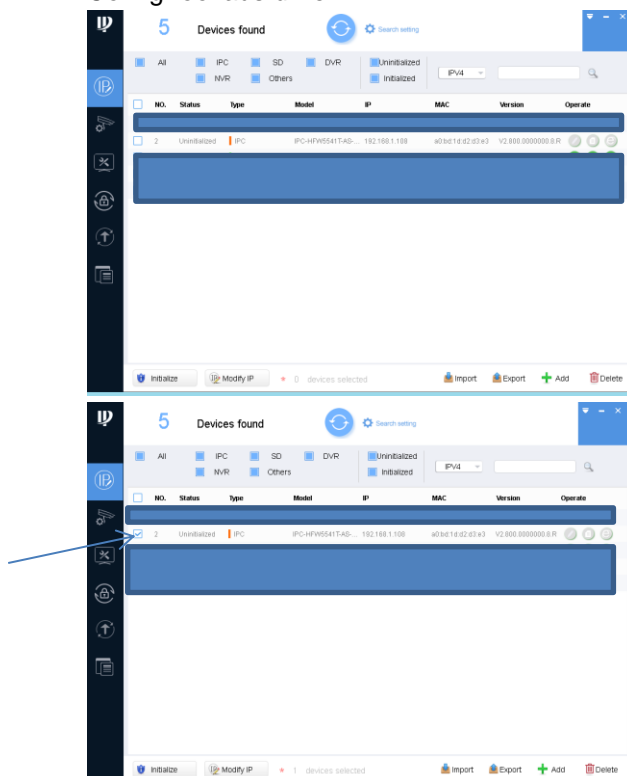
5 Devices found

Search setting

All IPC SD DVR NVR Others

Uninitialized Initialized

IPV4

| NO. | Status | Type | Model | IP | MAC | Version | Operate |
|---|---|---|---|---|---|---|---|
| 2 | Uninitialized | IPC | IPC-HFW5541T-AS-... | 192.168.1.108 | a0:bd:1d:d2:d3:e3 | V2.800.0000000.8.R | |

Initialize Modify IP 0 devices selected Import Export Add Delete

5 Devices found

Search setting

All IPC SD DVR NVR Others

Uninitialized Initialized

IPV4

| NO. | Status | Type | Model | IP | MAC | Version | Operate |
|---|---|---|---|---|---|---|---|
| 2 | Uninitialized | IPC | IPC-HFW5541T-AS-... | 192.168.1.108 | a0:bd:1d:d2:d3:e3 | V2.800.0000000.8.R | |

Initialize Modify IP 1 devices selected Import Export Add Delete